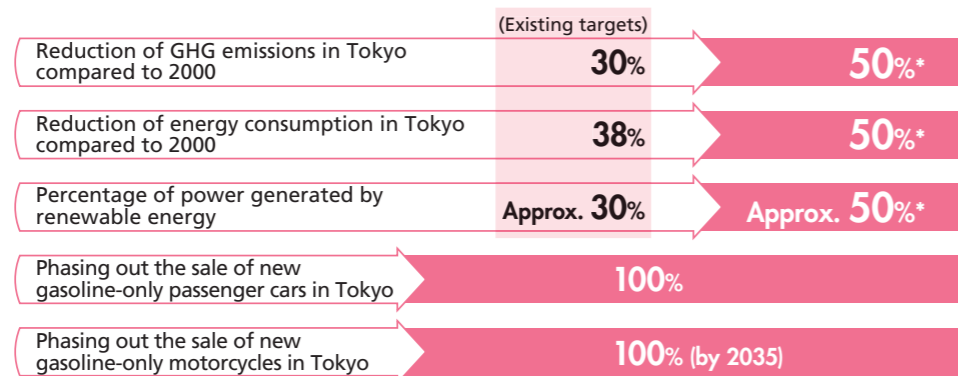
| | (Existing targets) | |
|---|---|---|
| Reduction of GHG emissions in Tokyo compared to 2000 | 30% | 50%* |
| Reduction of energy consumption in Tokyo compared to 2000 | 38% | 50%* |
| Percentage of power generated by renewable energy | Approx. 30% | Approx. 50%* |
| Phasing out the sale of new gasoline-only passenger cars in Tokyo | | 100% |
| Phasing out the sale of new gasoline-only motorcycles in Tokyo | | 100% (by 2035) |